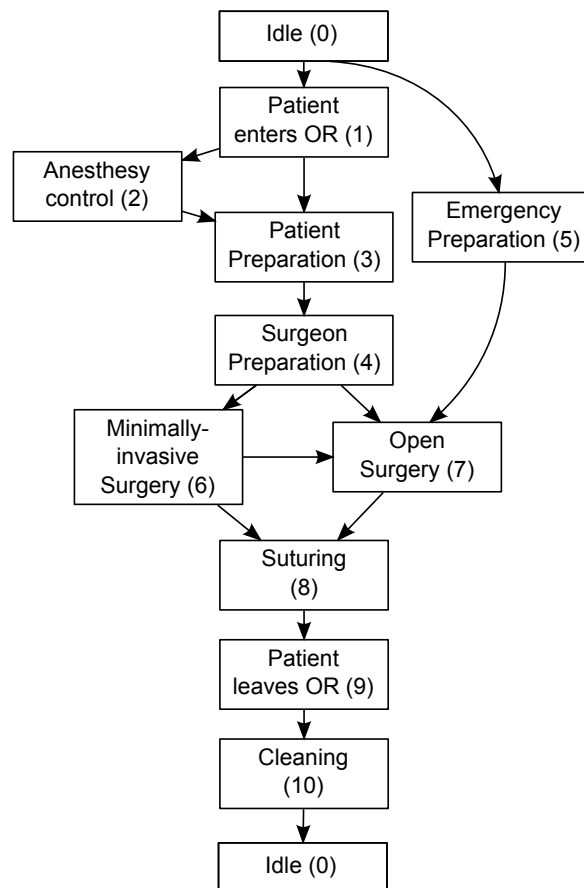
Idle (0)

Patient enters OR (1)

Anesthesy control (2)

Emergency Preparation (5)

Patient Preparation (3)

Surgeon Preparation (4)

Minimally-invasive Surgery (6)

Open Surgery (7)

Suturing (8)

Patient leaves OR (9)

Cleaning (10)

Idle (0)